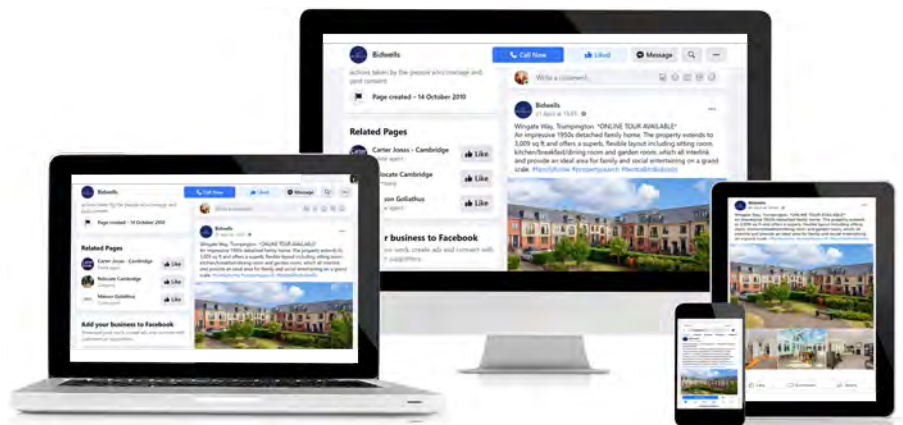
Bidwells

Call Now

Liked

Message

actions taken by the people who manage and post content.

Page created – 14 October 2010

Related Pages

Carter Jonas - Cambridge

Estate agent

Like

Relocate Cambridge

Like

son Goliathus

Like

r business to Facebook

own work, create ads and connect with

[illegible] supporters.

Write a comment...

Bidwells

21 April at 15:05

Wingate Way, Trumpington. *ONLINE TOUR AVAILABLE* An impressive 1950s detached family home. The property extends to 3,009 sq ft and offers a superb, flexible layout including sitting room, kitchen/breakfast/dining room and garden room, which all interlink and provide an ideal area for family and social entertaining on a grand scale. #familyhome #propertysearch #bidwellsbuilds

Bidwells

Call Now

Liked

Message

actions taken by the people who manage and post content.

Page created – 14 October 2010

Related Pages

Carter Jonas - Cambridge

Estate agent

Like

Relocate Cambridge

Like

Matson Goliathus

Like

Add your business to Facebook

Showcase your work, create ads and connect with customers or supporters.

Write a comment...

Bidwells

21 April at 15:05

Wingate Way, Trumpington. *ONLINE TOUR AVAILABLE* An impressive 1950s detached family home. The property extends to 3,009 sq ft and offers a superb, flexible layout including sitting room, kitchen/breakfast/dining room and garden room, which all interlink and provide an ideal area for family and social entertaining on a grand scale. #familyhome #propertysearch #bidwellsbuilds

Wingate Way, Trumpington. *ONLINE TOUR AVAILABLE* An impressive 1950s detached family home. The property extends to 3,009 sq ft and offers a superb, flexible layout including sitting room, kitchen/breakfast/dining room and garden room, which all interlink and provide an ideal area for family and social entertaining on a grand scale.

Like

Comment

Share